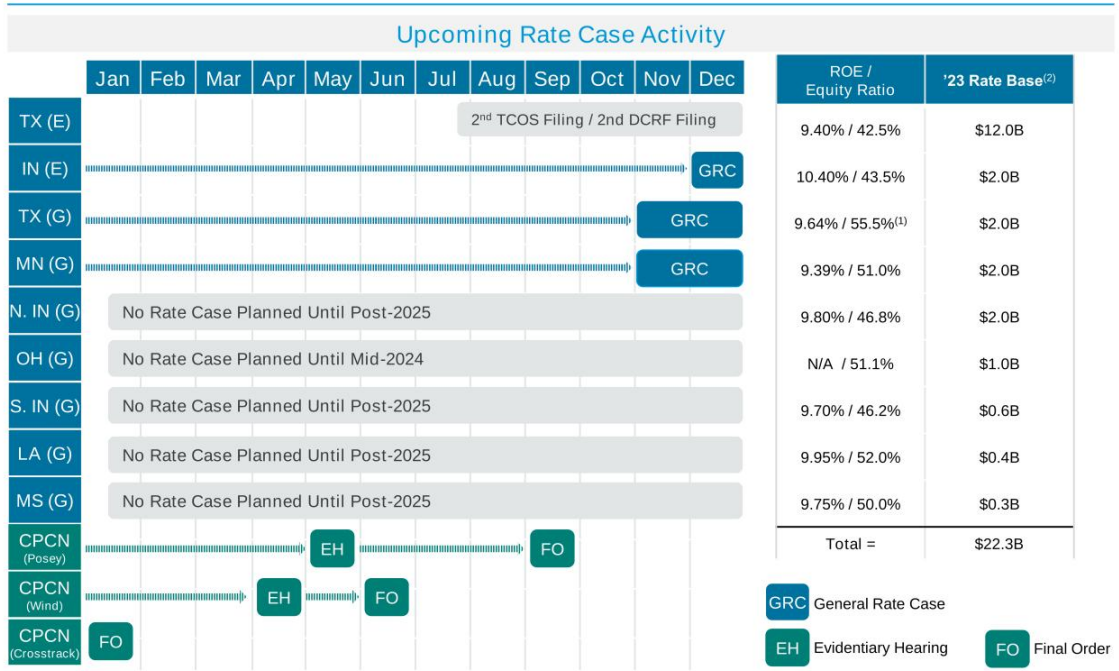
Upcoming Rate Case Activity

| | Jan | Feb | Mar | Apr | May | Jun | Jul | Aug | Sep | Oct | Nov | Dec |
|---|---|---|---|---|---|---|---|---|---|---|---|---|
| TX (E) | | | | | | | | 2nd TCOS Filing / 2nd DCRF Filing | | | | |
| IN (E) | | | | | | | | | | | | GRC |
| TX (G) | | | | | | | | | | | GRC | |
| MN (G) | | | | | | | | | | | GRC | |
| N. IN (G) | No Rate Case Planned Until Post-2025 | | | | | | | | | | | |
| OH (G) | No Rate Case Planned Until Mid-2024 | | | | | | | | | | | |
| S. IN (G) | No Rate Case Planned Until Post-2025 | | | | | | | | | | | |
| LA (G) | No Rate Case Planned Until Post-2025 | | | | | | | | | | | |
| MS (G) | No Rate Case Planned Until Post-2025 | | | | | | | | | | | |
| CPCN (Posey) | | | | | EH | | | | FO | | | |
| CPCN (Wind) | | | | EH | | FO | | | | | | |
| CPCN (Crosstrack) | FO | | | | | | | | | | | |

| ROE / Equity Ratio | '23 Rate Base$^{(2)}$ |
|---|---|
| 9.40% / 42.5% | \$12.0B |
| 10.40% / 43.5% | \$2.0B |
| 9.64% / 55.5%$^{(1)}$ | \$2.0B |
| 9.39% / 51.0% | \$2.0B |
| 9.80% / 46.8% | \$2.0B |
| N/A / 51.1% | \$1.0B |
| 9.70% / 46.2% | \$0.6B |
| 9.95% / 52.0% | \$0.4B |
| 9.75% / 50.0% | \$0.3B |
| Total = | \$22.3B |

GRC General Rate Case
EH Evidentiary Hearing
FO Final Order